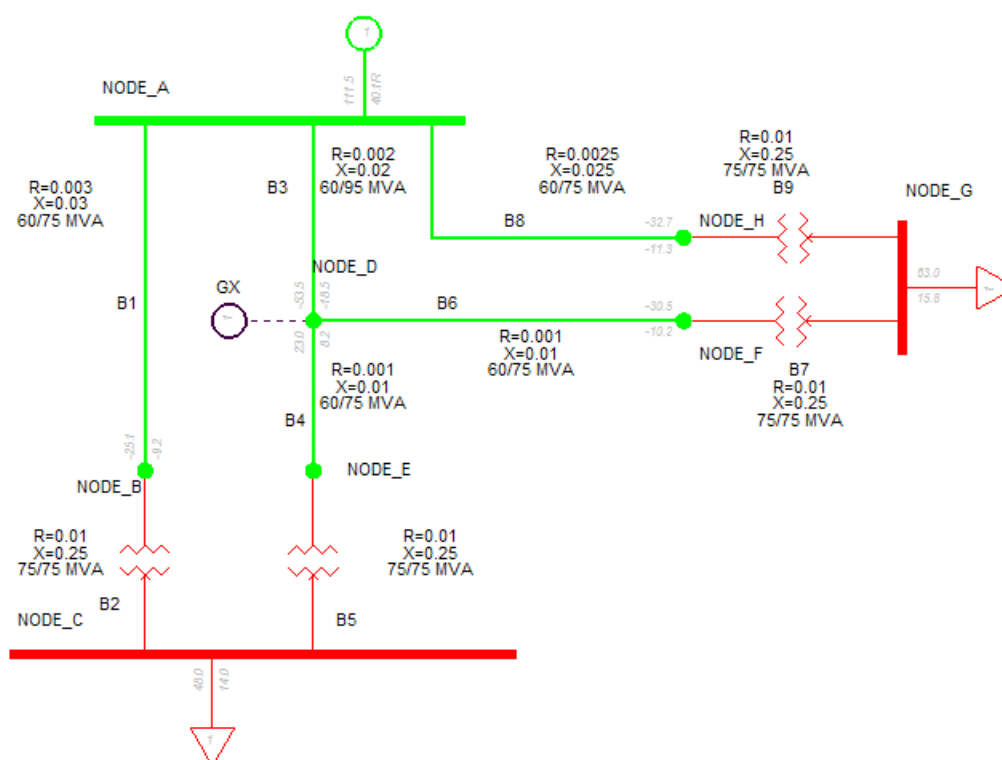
1

NODE_A

111.5 40.1R

R=0.003
X=0.03
60/75 MVA

B3

R=0.002
X=0.02
60/95 MVA

R=0.0025
X=0.025
60/75 MVA

R=0.01
X=0.25
75/75 MVA
B9

NODE_G

B8

-32.7
-11.3

NODE_H

NODE_D

63.0
15.8

1

GX

1

B1

-53.5 -18.5

23.0 8.2

B6

-30.5
-10.2

R=0.001
X=0.01
60/75 MVA

NODE_F

B7
R=0.01
X=0.25
75/75 MVA

R=0.001
X=0.01
60/75 MVA

B4

-25.1 -9.2

NODE_E

NODE_B

R=0.01
X=0.25
75/75 MVA

R=0.01
X=0.25
75/75 MVA

B2

NODE_C

B5

48.0 14.0

1